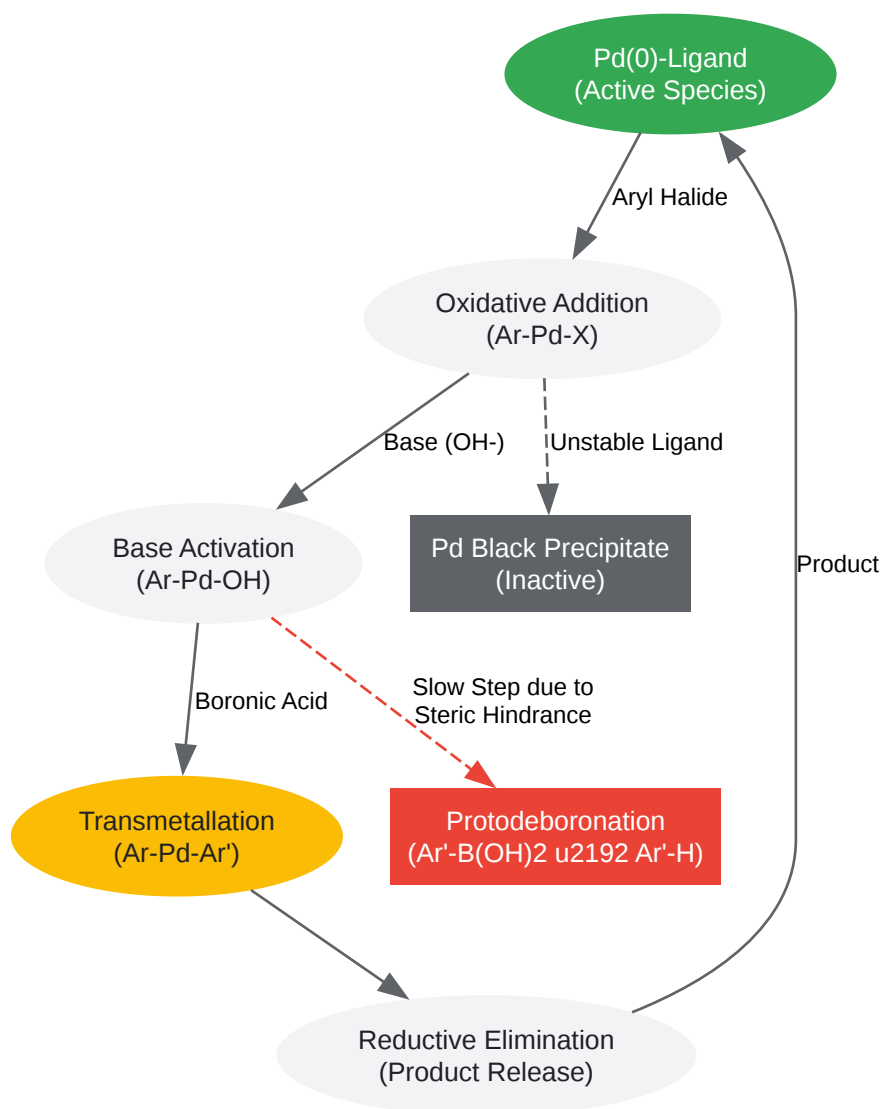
Pd(0)-Ligand
(Active Species)

Aryl Halide

Oxidative Addition
(Ar-Pd-X)

Base (OH-)

Unstable Ligand

Base Activation
(Ar-Pd-OH)

Pd Black Precipitate
(Inactive)

Product

Boronic Acid

Slow Step due to
Steric Hindrance

Transmetallation
(Ar-Pd-Ar')

Protodeboronation
(Ar'-B(OH)2 u2192 Ar'-H)

Reductive Elimination
(Product Release)